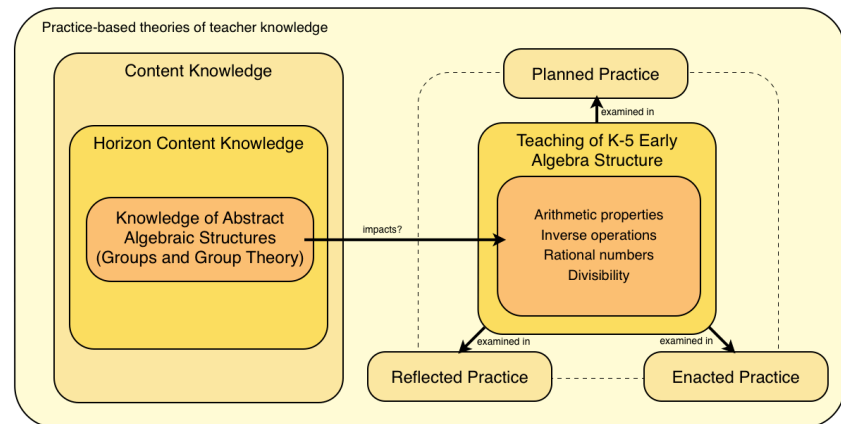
Practice-based theories of teacher knowledge

Content Knowledge

Horizon Content Knowledge

Knowledge of Abstract Algebraic Structures (Groups and Group Theory)

impacts?

Planned Practice

examined in

Teaching of K-5 Early Algebra Structure

Arithmetic properties
Inverse operations
Rational numbers
Divisibility

examined in

examined in

Reflected Practice

Enacted Practice